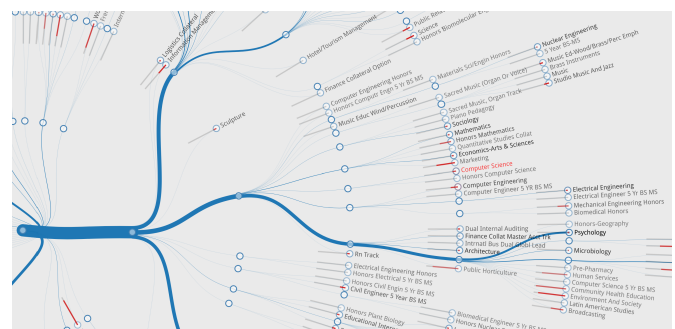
Logistics Operations
Information Management
Hotel/Tourism Management
Public Relations
Science
Honors Biomolecular Engineering
Nuclear Engineering
5 Year BS-MS
Music Ed-Wood/Brass/Perc Emph
Brass Instruments
Music
Studio Music And Jazz
Finance Collateral Option
Materials Sci/Engin Honors
Computer Engineering Honors
Honors Comput Engr 5 Yr BS MS
Music Educ Wind/Percussion
Sacred Music (Organ Or Voice)
Sacred Music, Organ Track
Piano Pedagogy
Sociology
Sculpture
Mathematics
Honors Mathematics
Quantitative Studies Collat
Economics-Arts & Sciences
Marketing
Computer Science
Honors Computer Science
Computer Engineering
Computer Engineer 5 YR BS MS
Electrical Engineering
Electrical Engineer 5 Yr BS MS
Mechanical Engineering Honors
Biomedical Honors
Honors-Geography
Dual Internal Auditing
Finance Collat Mgmt Acct Pr
Intrnatl Bus Dual Dbl Lead
Psychology
Architecture
Microbiology
8n Track
Public Horticulture
Electrical Engineering Honors
Honors Electrical 5 Yr BS MS
Honors Civil Engin 5 Yr BS MS
Civil Engineer 5 Year BS MS
Pre-Pharmacy
Human Services
Computer Science 5 Yr BS MS
Community Health Education
Environment And Society
Latin American Studies
Broadcasting
Honors Plant Biology
Educational Interp
Biomedical Engineer 5 Yr BS MS
Honors Nurs